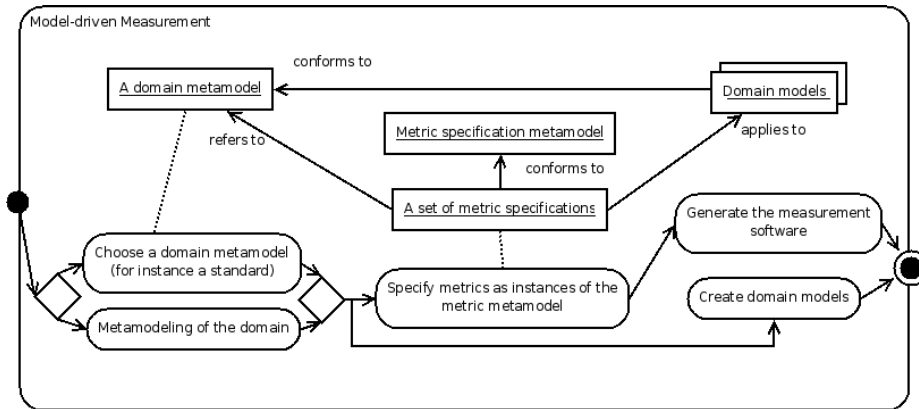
Model-driven Measurement

conforms to

A domain metamodel

Domain models

refers to

Metric specification metamodel

applies to

conforms to

A set of metric specifications

Generate the measurement software

Choose a domain metamodel (for instance a standard)

Specify metrics as instances of the metric metamodel

Create domain models

Metamodeling of the domain